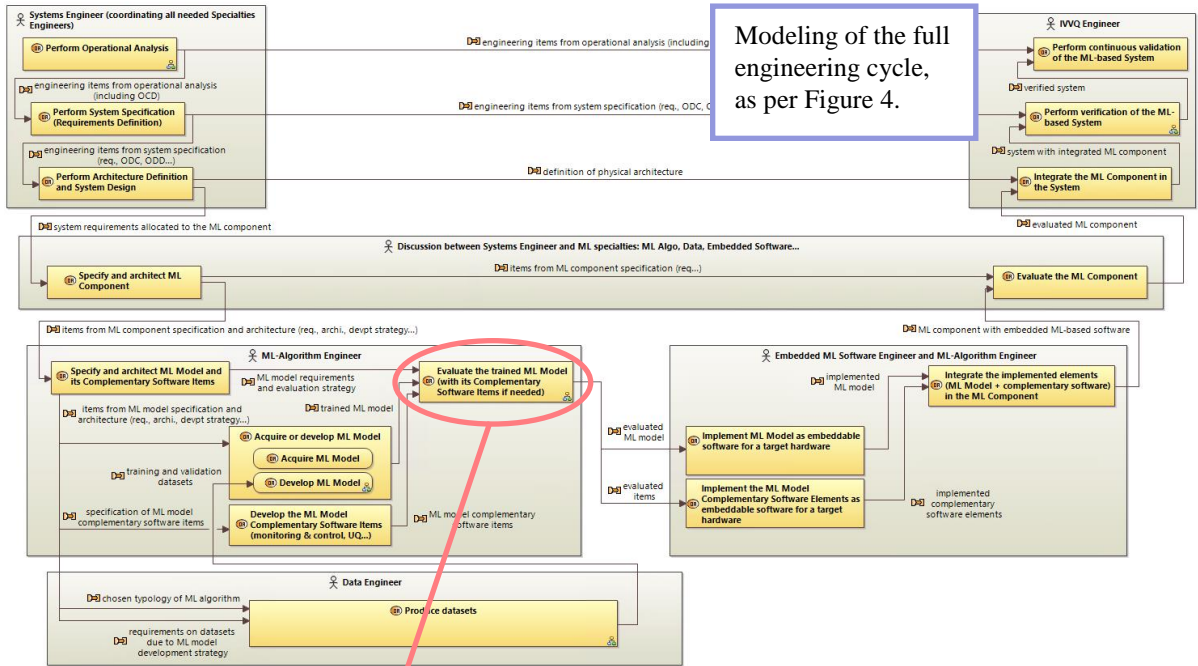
Systems Engineer (coordinating all needed Specialties Engineers)

Perform Operational Analysis

engineering items from operational analysis (including OCD)

Perform System Specification (Requirements Definition)

engineering items from system specification (req., ODC, ODD...)

Perform Architecture Definition and System Design

engineering items from operational analysis (including

engineering items from system specification (req., ODC, O

definition of physical architecture

Modeling of the full engineering cycle, as per Figure 4.

IVVQ Engineer

Perform continuous validation of the ML-based System

verified system

Perform verification of the ML-based System

system with integrated ML component

Integrate the ML Component in the System

system requirements allocated to the ML component

evaluated ML component

Discussion between Systems Engineer and ML specialties: ML Algo, Data, Embedded Software...

Specify and architect ML Component

items from ML component specification (req...)

Evaluate the ML Component

items from ML component specification and architecture (req., archi., devpt strategy...)

ML component with embedded ML-based software

ML-Algorithm Engineer

Specify and architect ML Model and its Complementary Software Items

ML model requirements and evaluation strategy

Evaluate the trained ML Model (with its Complementary Software Items if needed)

items from ML model specification and architecture (req., archi., devpt strategy...)

trained ML model

Acquire or develop ML Model

Acquire ML Model

training and validation datasets

Develop ML Model

specification of ML model complementary software items

Develop the ML Model Complementary Software Items (monitoring & control, UQ...)

ML model complementary software items

evaluated ML model

evaluated items

Embedded ML Software Engineer and ML-Algorithm Engineer

implemented ML model

Integrate the implemented elements (ML Model + complementary software) in the ML Component

Implement ML Model as embeddable software for a target hardware

Implement the ML Model Complementary Software Elements as embeddable software for a target hardware

implemented complementary software elements

Data Engineer

chosen typology of ML algorithm

Produce datasets

requirements on datasets due to ML model development strategy